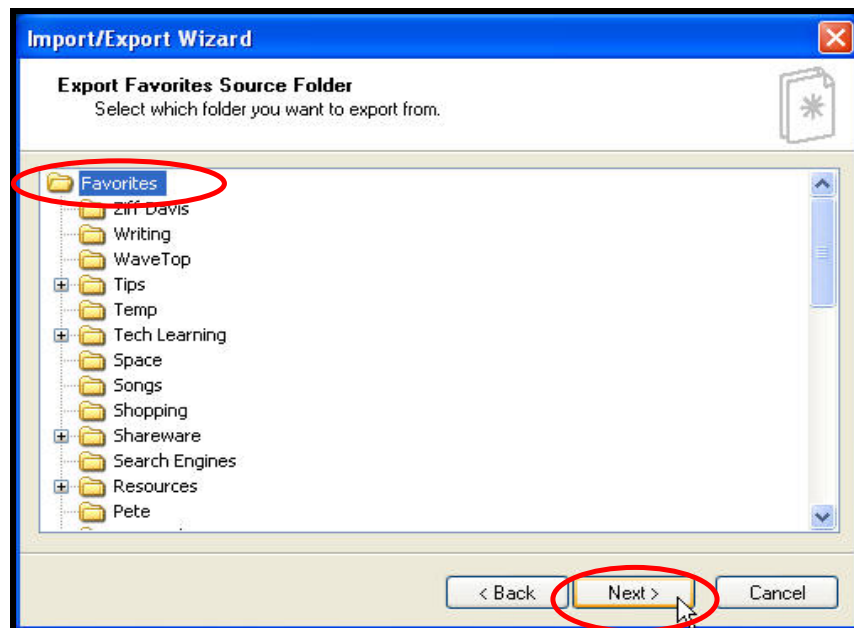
Import/Export Wizard

Export Favorites Source Folder
Select which folder you want to export from.

Favorites
Ziff Davis
Writing
WaveTop
Tips
Temp
Tech Learning
Space
Songs
Shopping
Shareware
Search Engines
Resources
Pete

< Back
Next >
Cancel